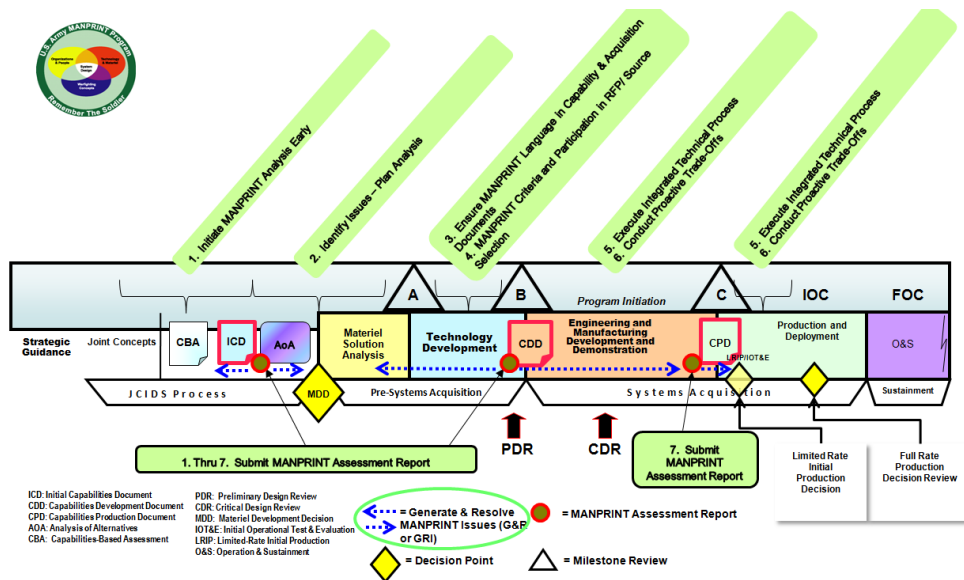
U.S. Army MANPRINT Program
Organizations & People
Technology & Materiel
System Design
Warfighting Concepts
Remember The Soldier

1. Initiate MANPRINT Analysis Early

2. Identify Issues – Plan Analysis

3. Ensure MANPRINT Language in Capability & Acquisition Documents
4. MANPRINT Criteria and Participation in RFP/ Source Selection

5. Execute Integrated Technical Process
6. Conduct Proactive Trade-Offs

5. Execute Integrated Technical Process
6. Conduct Proactive Trade-Offs

A
B
Program Initiation
C
IOC
FOC

Strategic Guidance
Joint Concepts
CBA
ICD
AoA
Materiel Solution Analysis
Technology Development
CDD
Engineering and Manufacturing Development and Demonstration
CPD
Production and Deployment
O&S
LRIP/IOT&E

JCIDS Process
MDD
Pre-Systems Acquisition
Systems Acquisition
Sustainment

PDR
CDR

1. Thru 7. Submit MANPRINT Assessment Report

7. Submit MANPRINT Assessment Report

Limited Rate Initial Production Decision

Full Rate Production Decision Review

ICD: Initial Capabilities Document
CDD: Capabilities Development Document
CPD: Capabilities Production Document
AOA: Analysis of Alternatives
CBA: Capabilities-Based Assessment

PDR: Preliminary Design Review
CDR: Critical Design Review
MDD: Materiel Development Decision
IOT&E: Initial Operational Test & Evaluation
LRIP: Limited-Rate Initial Production
O&S: Operation & Sustainment

= Generate & Resolve MANPRINT Issues (G&R or GRI)

= MANPRINT Assessment Report

= Decision Point

= Milestone Review